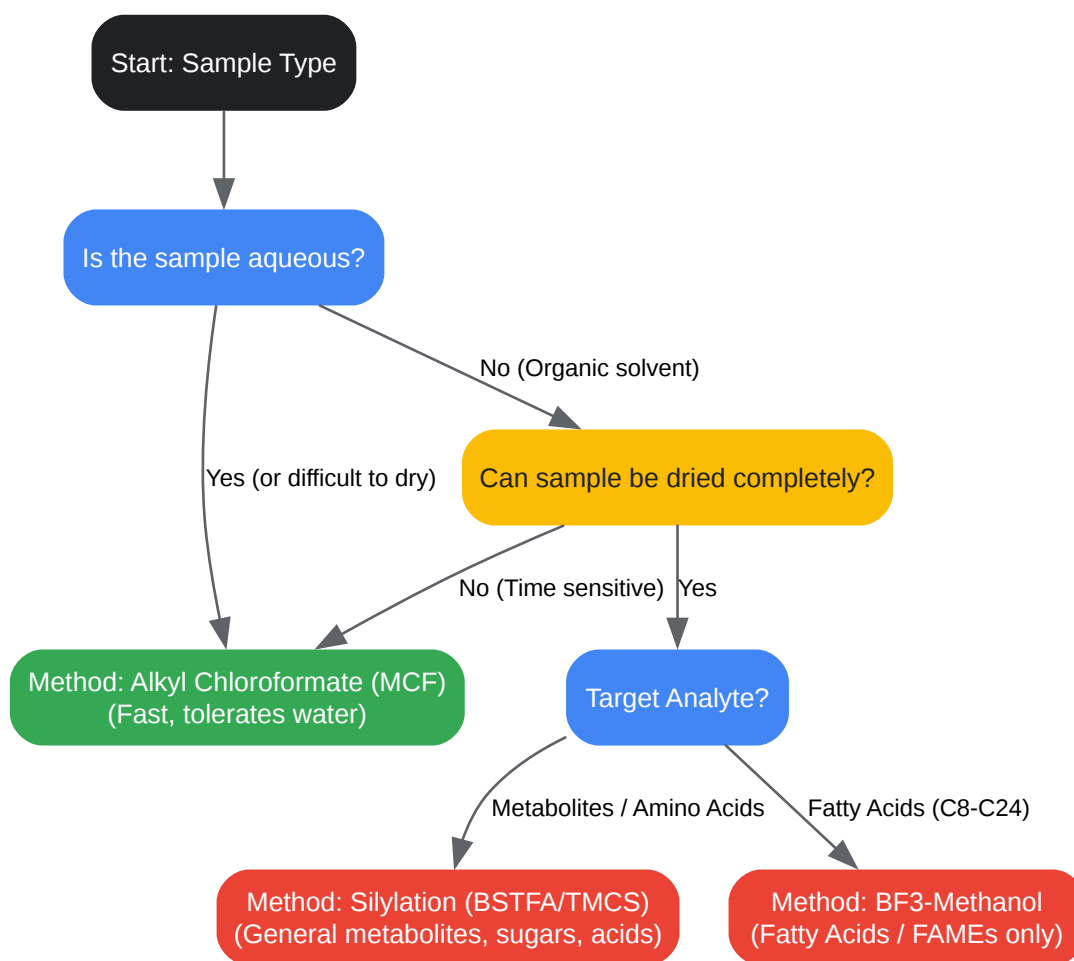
Start: Sample Type

Is the sample aqueous?

No (Organic solvent)

Yes (or difficult to dry)

Can sample be dried completely?

No (Time sensitive)

Yes

Method: Alkyl Chloroformate (MCF)
(Fast, tolerates water)

Target Analyte?

Metabolites / Amino Acids

Fatty Acids (C8-C24)

Method: Silylation (BSTFA/TMCS)
(General metabolites, sugars, acids)

Method: BF3-Methanol
(Fatty Acids / FAMEs only)